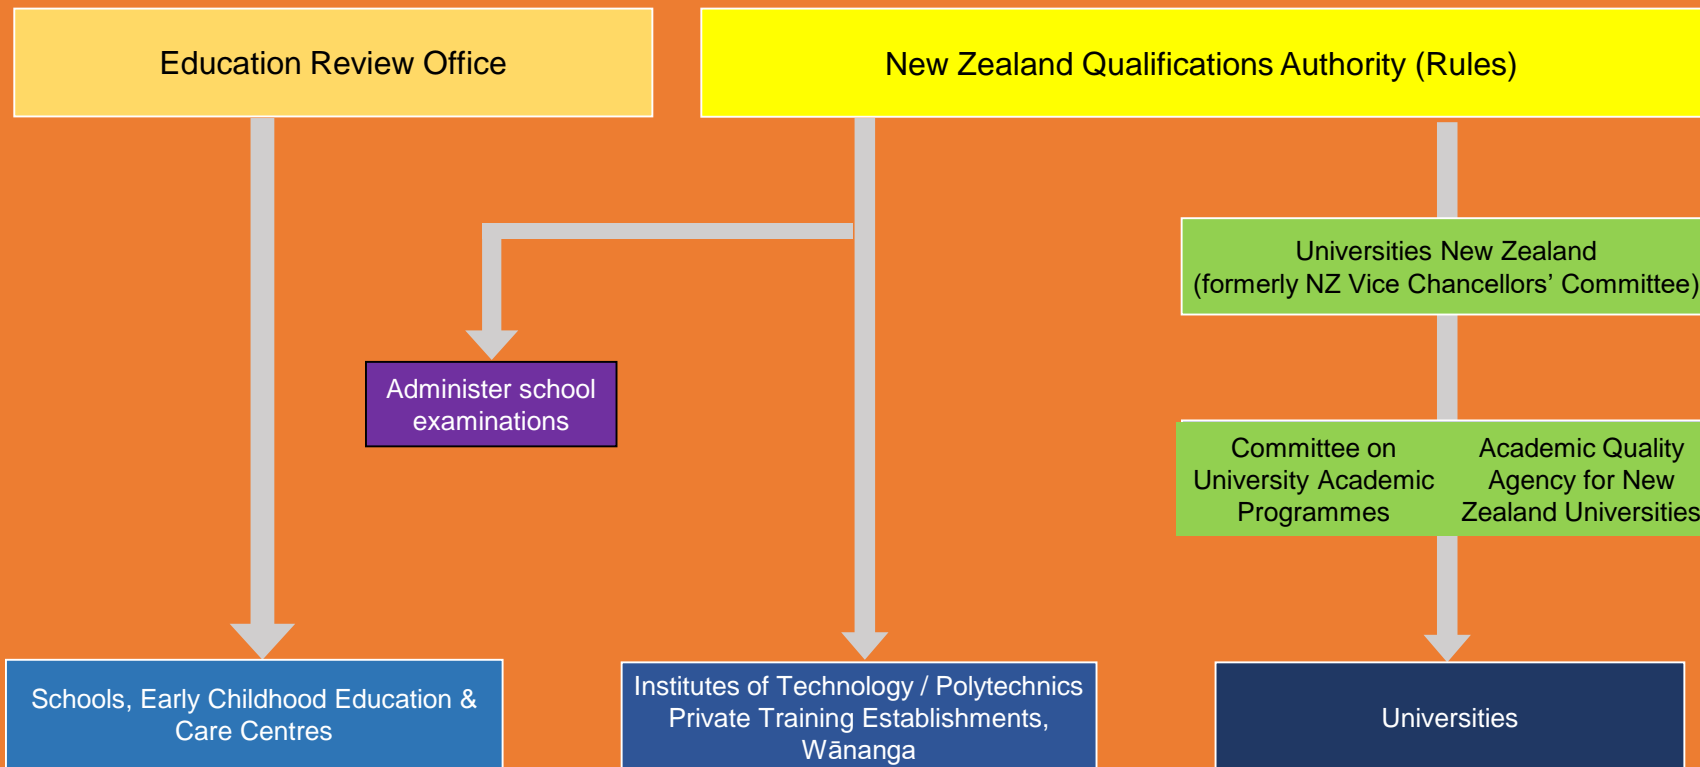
Education Review Office

New Zealand Qualifications Authority (Rules)

Universities New Zealand (formerly NZ Vice Chancellors' Committee)

Administer school examinations

Committee on University Academic Programmes

Academic Quality Agency for New Zealand Universities

Schools, Early Childhood Education & Care Centres

Institutes of Technology / Polytechnics Private Training Establishments, Wānanga

Universities